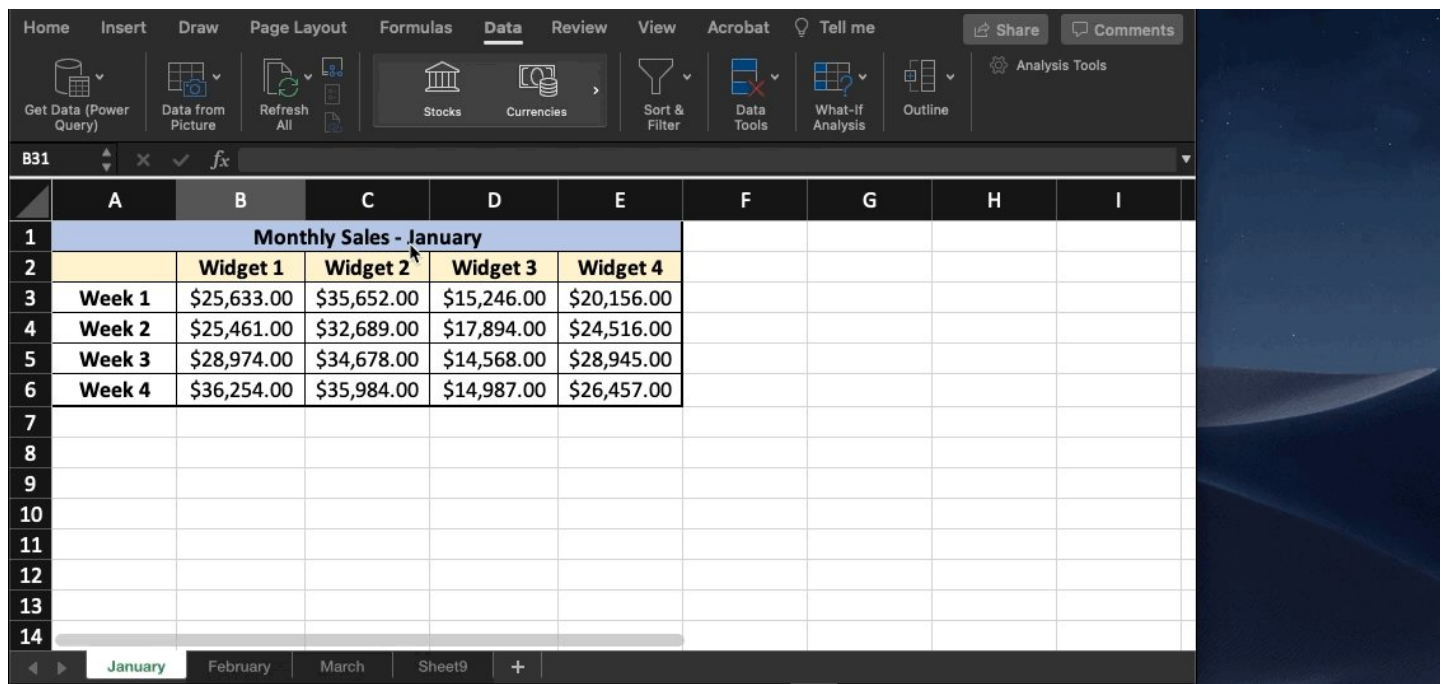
Home Insert Draw Page Layout Formulas Data Review View Acrobat Tell me Share Comments

Get Data (Power Query) Data from Picture Refresh All Stocks Currencies Sort & Filter Data Tools What-If Analysis Outline Analysis Tools

B31 $fx$

| | A | B | C | D | E | F | G | H | I |
|---|---|---|---|---|---|---|---|---|---|
| 1 | Monthly Sales - January | | | | | | | | |
| 2 | | Widget 1 | Widget 2 | Widget 3 | Widget 4 | | | | |
| 3 | Week 1 | $25,633.00 | $35,652.00 | $15,246.00 | $20,156.00 | | | | |
| 4 | Week 2 | $25,461.00 | $32,689.00 | $17,894.00 | $24,516.00 | | | | |
| 5 | Week 3 | $28,974.00 | $34,678.00 | $14,568.00 | $28,945.00 | | | | |
| 6 | Week 4 | $36,254.00 | $35,984.00 | $14,987.00 | $26,457.00 | | | | |
| 7 | | | | | | | | | |
| 8 | | | | | | | | | |
| 9 | | | | | | | | | |
| 10 | | | | | | | | | |
| 11 | | | | | | | | | |
| 12 | | | | | | | | | |
| 13 | | | | | | | | | |
| 14 | | | | | | | | | |

January February March Sheet9 +